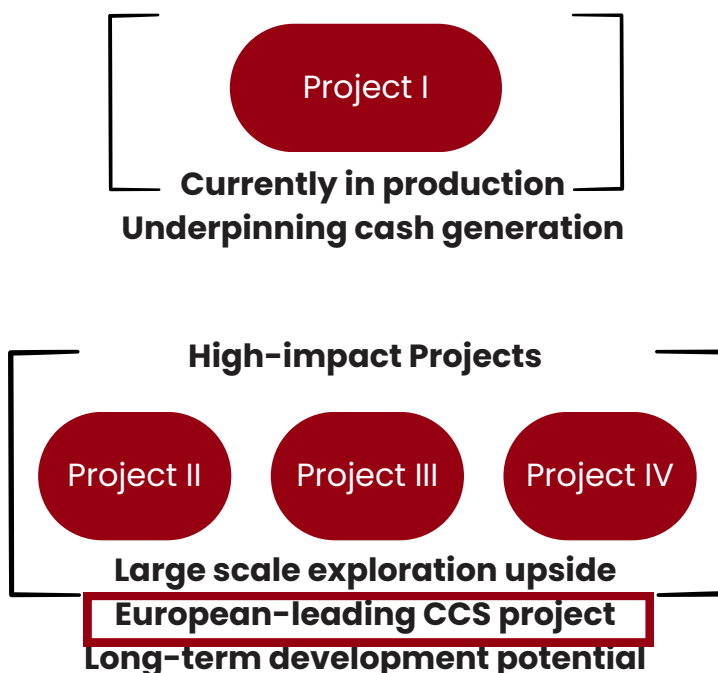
Project I

Currently in production
Underpinning cash generation

High-impact Projects

Project II

Project III

Project IV

Large scale exploration upside
European-leading CCS project
Long-term development potential